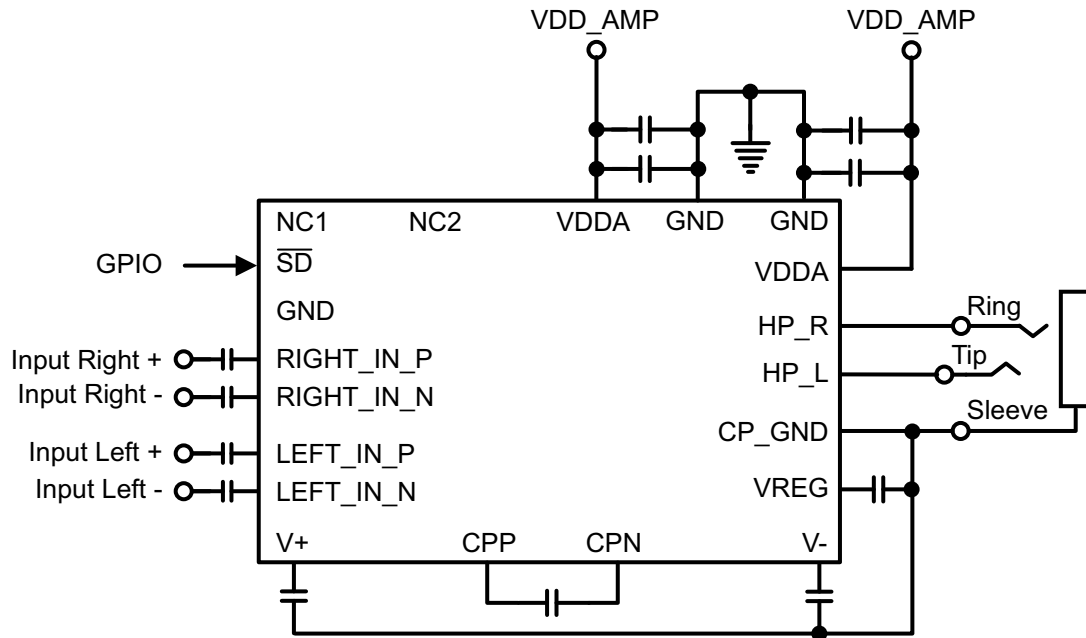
VDD_AMP

VDD_AMP

NC1

NC2

VDDA

GND

GND

GPIO

$\overline{SD}$

VDDA

GND

HP_R

Ring

Input Right +

RIGHT_IN_P

Tip

Input Right -

RIGHT_IN_N

HP_L

Sleeve

CP_GND

Input Left +

LEFT_IN_P

Input Left -

LEFT_IN_N

VREG

V+

CPP

CPN

V-